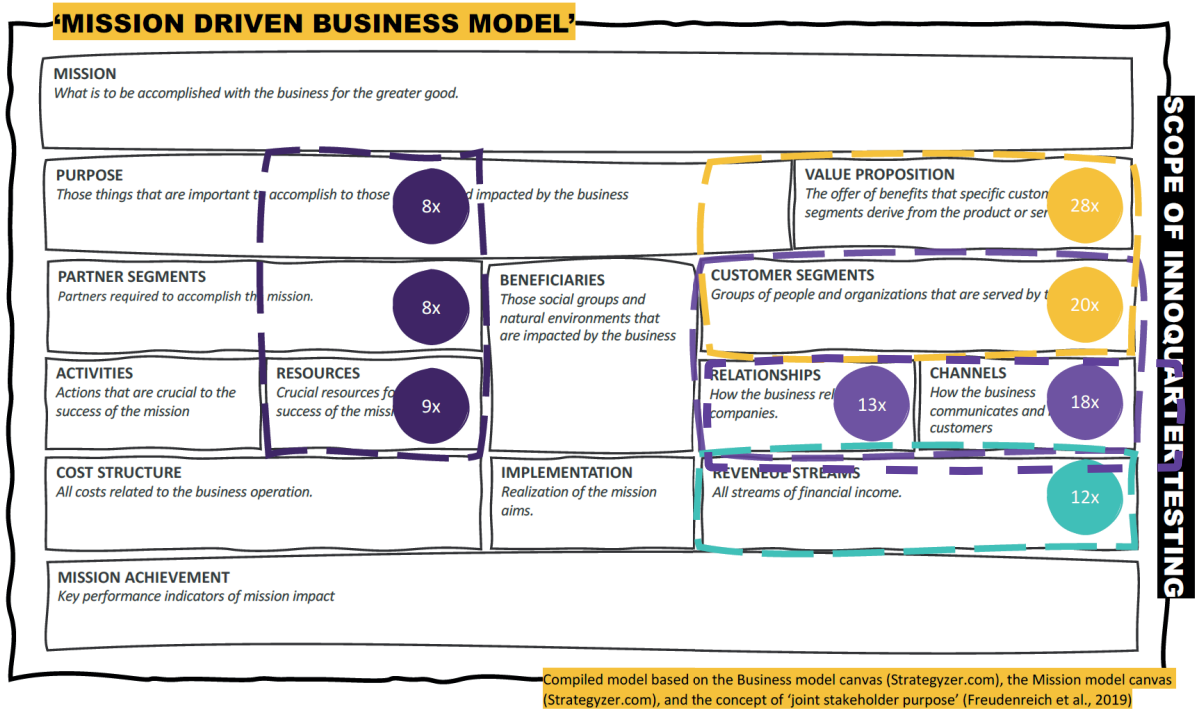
‘MISSION DRIVEN BUSINESS MODEL’

MISSION
What is to be accomplished with the business for the greater good.

PURPOSE
Those things that are important t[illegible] accomplish to those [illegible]d impacted by the business

8x

VALUE PROPOSITION
The offer of benefits that specific custom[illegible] segments derive from the product or ser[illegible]

28x

PARTNER SEGMENTS
Partners required to accomplish th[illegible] mission.

8x

BENEFICIARIES
Those social groups and natural environments that are impacted by the business

CUSTOMER SEGMENTS
Groups of people and organizations that are served by t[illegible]

20x

ACTIVITIES
Actions that are crucial to the success of the mission

RESOURCES
Crucial resources fo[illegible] success of the missi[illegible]

9x

RELATIONSHIPS
How the business rel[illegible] companies.

13x

CHANNELS
How the business communicates and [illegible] customers

18x

COST STRUCTURE
All costs related to the business operation.

IMPLEMENTATION
Realization of the mission aims.

REVENUE STREAMS
All streams of financial income.

12x

MISSION ACHIEVEMENT
Key performance indicators of mission impact

SCOPE OF INNOQUARTER TESTING

Compiled model based on the Business model canvas (Strategyzer.com), the Mission model canvas (Strategyzer.com), and the concept of ‘joint stakeholder purpose’ (Freudenreich et al., 2019)